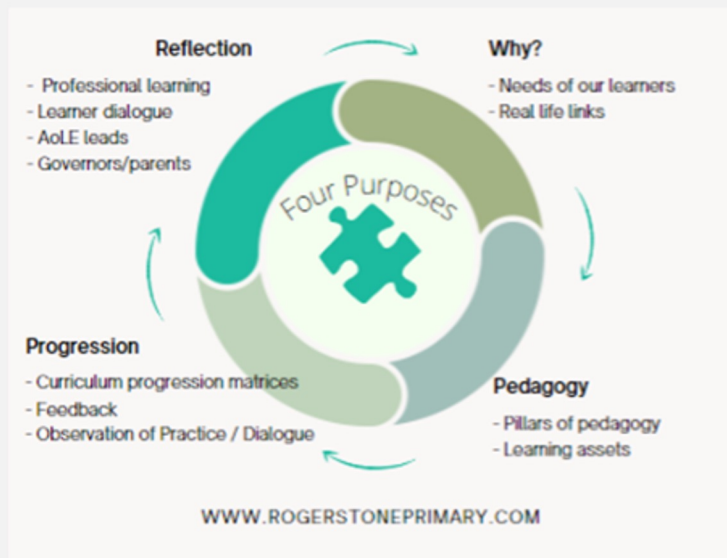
Reflection
- Professional learning
- Learner dialogue
- AoLE leads
- Governors/parents

Why?
- Needs of our learners
- Real life links

Four Purposes

Progression
- Curriculum progression matrices
- Feedback
- Observation of Practice / Dialogue

Pedagogy
- Pillars of pedagogy
- Learning assets

WWW.ROGERSTONEPRIMARY.COM